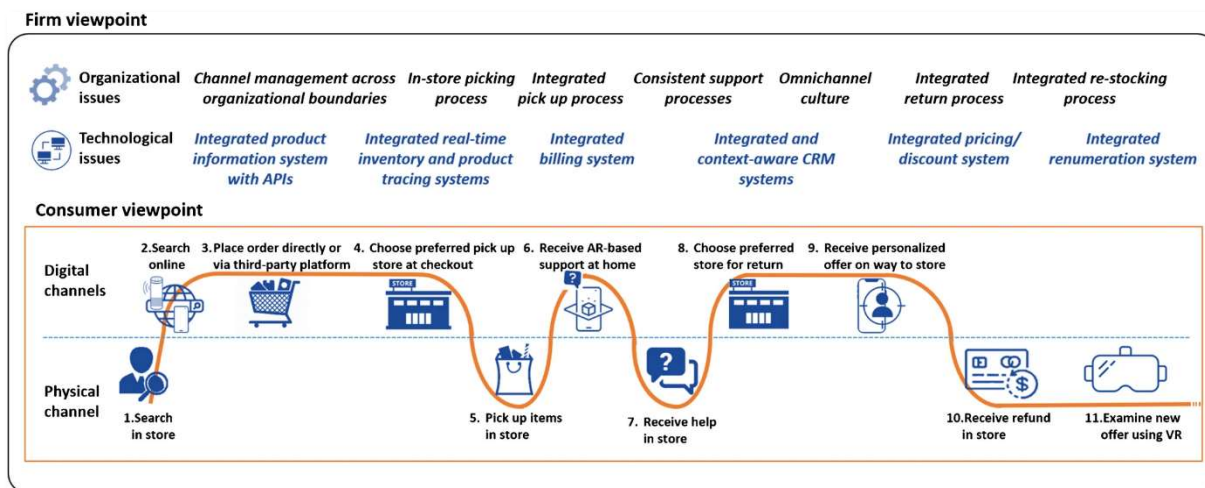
Firm viewpoint

Organizational issues
Channel management across organizational boundaries
In-store picking process
Integrated pick up process
Consistent support processes
Omnichannel culture
Integrated return process
Integrated re-stocking process

Technological issues
Integrated product information system with APIs
Integrated real-time inventory and product tracing systems
Integrated billing system
Integrated and context-aware CRM systems
Integrated pricing/ discount system
Integrated renumeration system

Consumer viewpoint

Digital channels

Physical channel

1.Search in store
2.Search online
3.Place order directly or via third-party platform
4. Choose preferred pick up store at checkout
STORE
5. Pick up items in store
6. Receive AR-based support at home
7. Receive help in store
8. Choose preferred store for return
STORE
9. Receive personalized offer on way to store
10.Receive refund in store
11.Examine new offer using VR